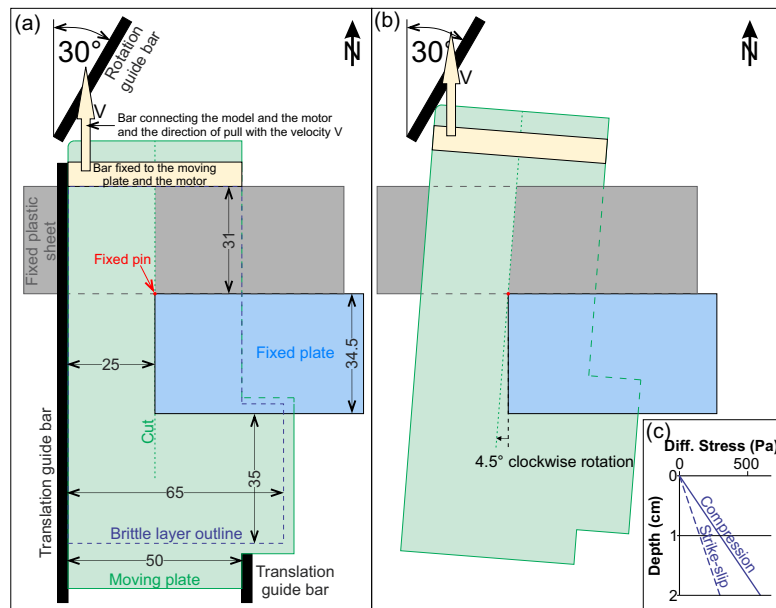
(a)

30°

Rotation guide bar

N

V

Bar connecting the model and the motor and the direction of pull with the velocity V

Bar fixed to the moving plate and the motor

Fixed plastic sheet

31

Fixed pin

25

Fixed plate

34.5

Cut

35

65

Brittle layer outline

Translation guide bar

50

Moving plate

Translation guide bar

(b)

30°

V

N

4.5° clockwise rotation

(c)

Diff. Stress (Pa)

0

500

0

Depth (cm)

1

2

Compression

Strike-slip